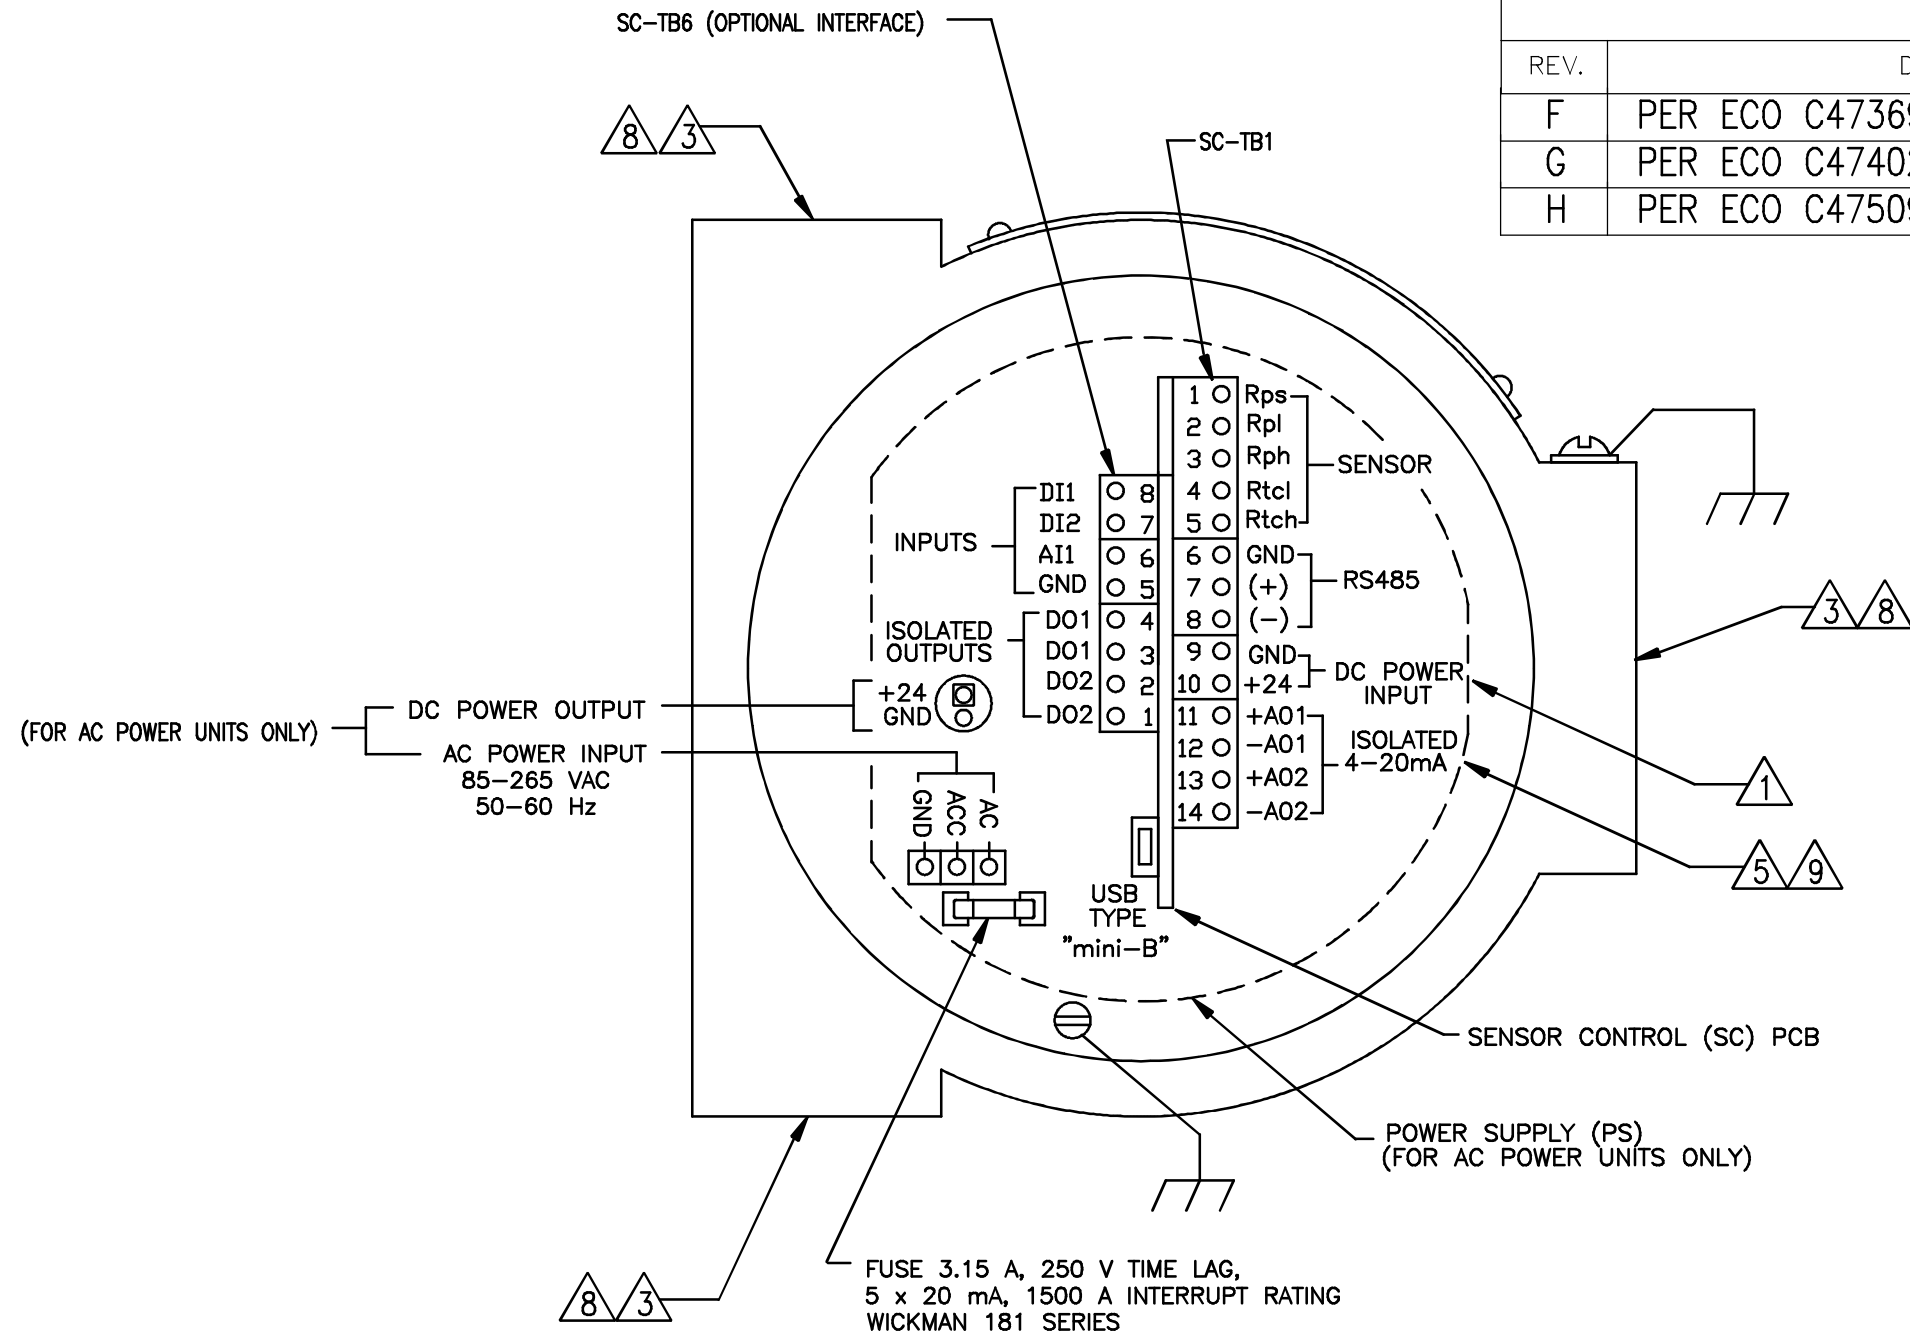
SC-TB6 (OPTIONAL INTERFACE)

| REV. | D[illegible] |
|---|---|
| F | PER ECO C4736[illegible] |
| G | PER ECO C4740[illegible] |
| H | PER ECO C4750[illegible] |

8 3

SC-TB1

1 Rps
2 Rpl
3 Rph
4 Rtcl
5 Rtch
SENSOR

DI1 8
DI2 7
AI1 6
GND 5
INPUTS

6 GND
7 (+)
8 (−)
RS485

ISOLATED OUTPUTS
DO1 4
DO1 3
DO2 2
DO2 1

9 GND
10 +24
DC POWER INPUT

3 8

+24
GND

11 +A01
12 −A01
13 +A02
14 −A02
ISOLATED 4−20mA

(FOR AC POWER UNITS ONLY)
DC POWER OUTPUT
AC POWER INPUT
85−265 VAC
50−60 Hz

GND ACC AC

1

5 9

USB TYPE "mini−B"

SENSOR CONTROL (SC) PCB

POWER SUPPLY (PS)
(FOR AC POWER UNITS ONLY)

8 3

FUSE 3.15 A, 250 V TIME LAG,
5 x 20 mA, 1500 A INTERRUPT RATING
WICKMAN 181 SERIES